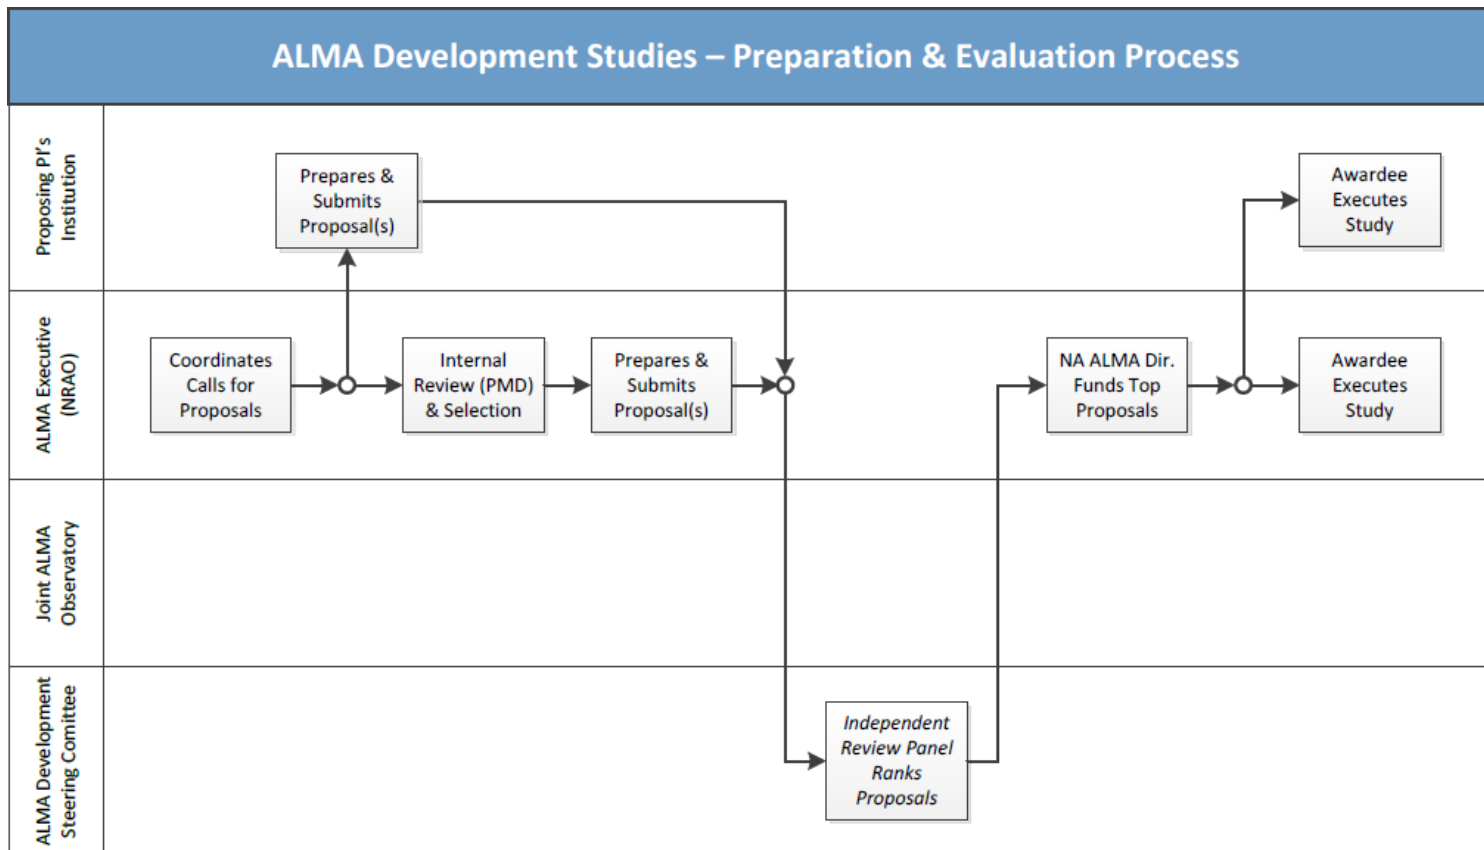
ALMA Development Studies – Preparation & Evaluation Process

Proposing PI's Institution

Prepares & Submits Proposal(s)

Awardee Executes Study

ALMA Executive (NRAO)

Coordinates Calls for Proposals

Internal Review (PMD) & Selection

Prepares & Submits Proposal(s)

NA ALMA Dir. Funds Top Proposals

Awardee Executes Study

Joint ALMA Observatory

ALMA Development Steering Comittee

Independent Review Panel Ranks Proposals